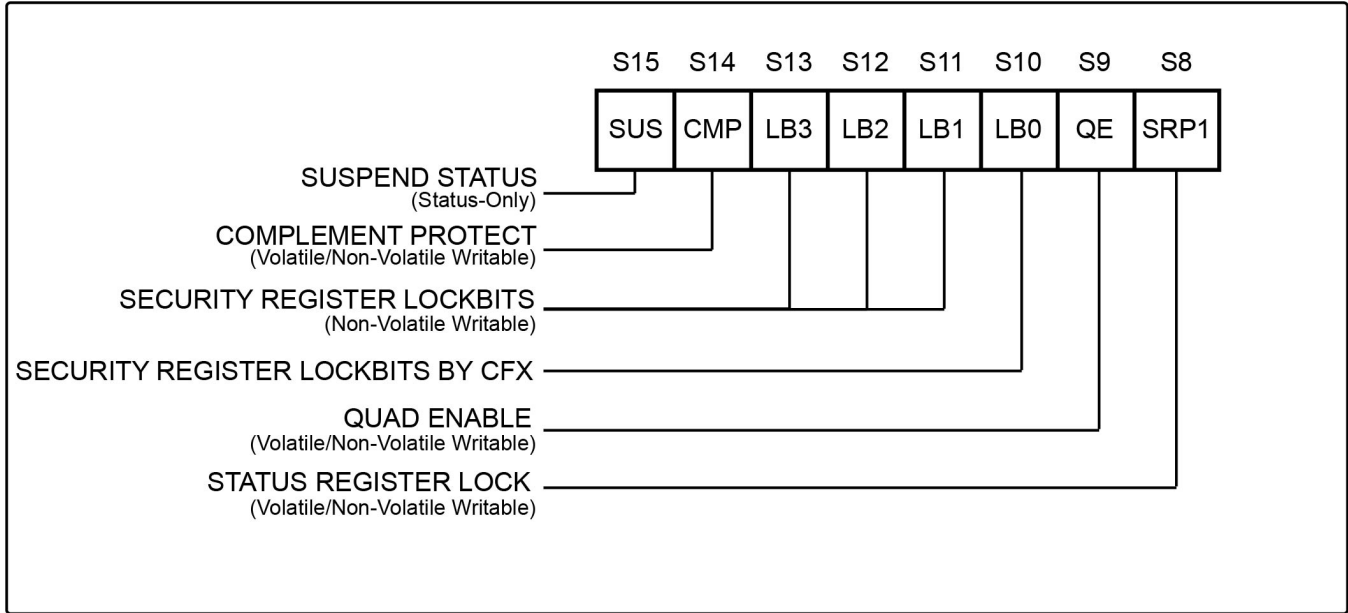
| S15 | S14 | S13 | S12 | S11 | S10 | S9 | S8 |
|---|---|---|---|---|---|---|---|
| SUS | CMP | LB3 | LB2 | LB1 | LB0 | QE | SRP1 |

SUSPEND STATUS
(Status-Only)

COMPLEMENT PROTECT
(Volatile/Non-Volatile Writable)

SECURITY REGISTER LOCKBITS
(Non-Volatile Writable)

SECURITY REGISTER LOCKBITS BY CFX

QUAD ENABLE
(Volatile/Non-Volatile Writable)

STATUS REGISTER LOCK
(Volatile/Non-Volatile Writable)